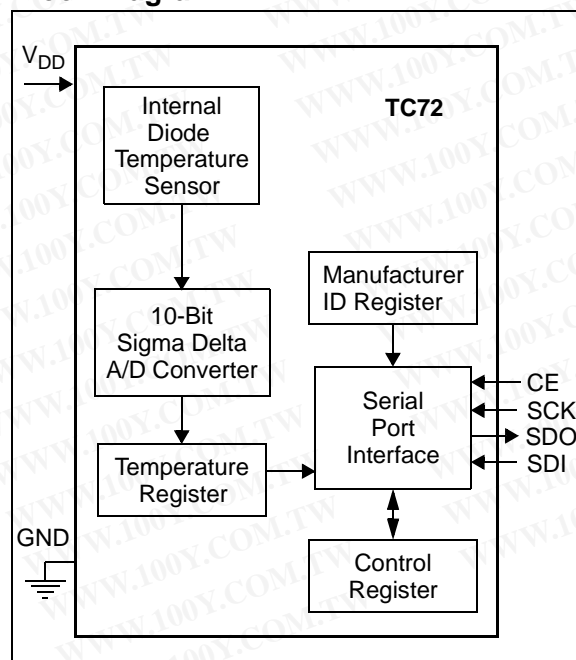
$V_{DD}$

Internal Diode Temperature Sensor

TC72

Manufacturer ID Register

10-Bit Sigma Delta A/D Converter

Serial Port Interface

CE
SCK
SDO
SDI

Temperature Register

GND

Control Register

WWW.100Y.COM.TW